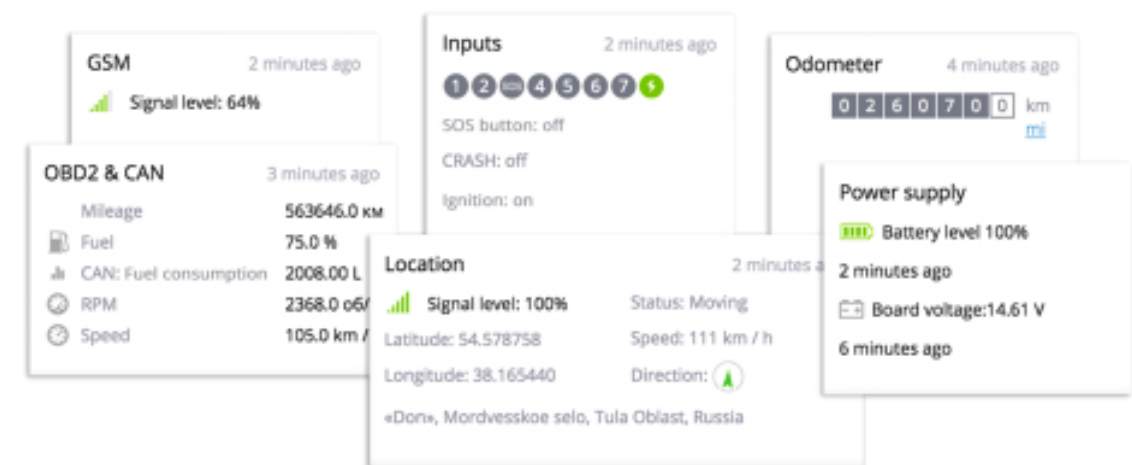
GSM 2 minutes ago

Signal level: 64%

OBD2 & CAN 3 minutes ago

| | |
|---|---|
| Mileage | 563646.0 км |
| Fuel | 75.0 % |
| CAN: Fuel consumption | 2008.00 L |
| RPM | 2368.0 об/ |
| Speed | 105.0 km / |

Inputs 2 minutes ago

1 2 4 5 6 7

SOS button: off

CRASH: off

Ignition: on

Odometer 4 minutes ago

0 2 6 0 7 0 0 km

mi

Power supply

Battery level 100%

2 minutes ago

Board voltage:14.61 V

6 minutes ago

Location 2 minutes a

Signal level: 100% Status: Moving

Latitude: 54.578758 Speed: 111 km / h

Longitude: 38.165440 Direction:

«Don», Mordvesskoe selo, Tula Oblast, Russia